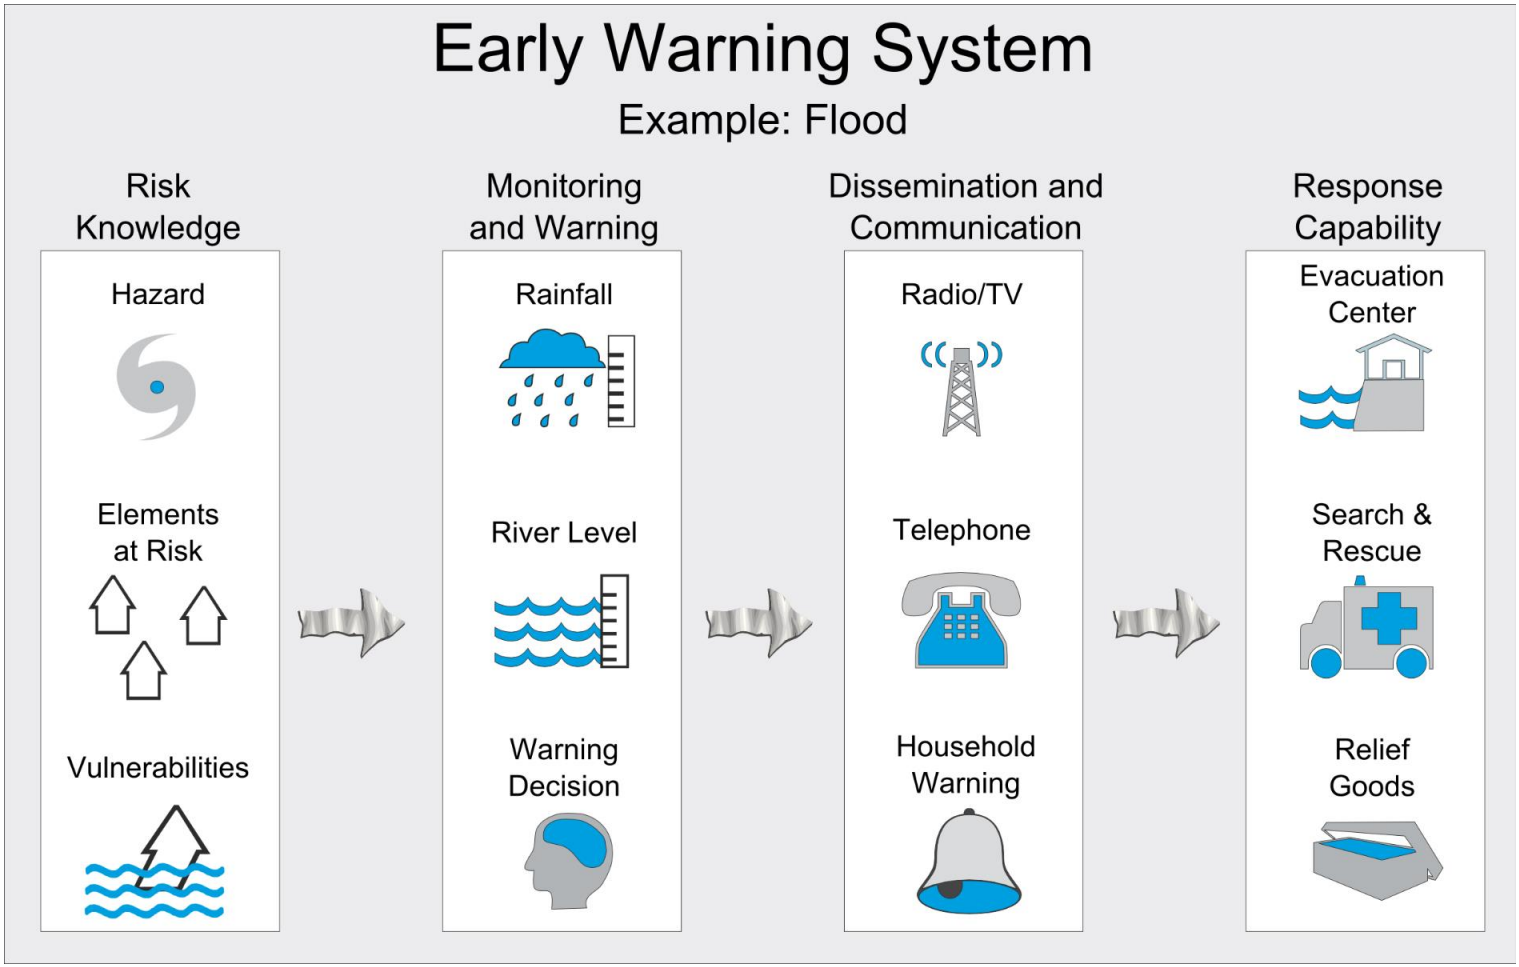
Early Warning System

Example: Flood

Risk Knowledge

Hazard

Elements at Risk

Vulnerabilities

Monitoring and Warning

Rainfall

River Level

Warning Decision

Dissemination and Communication

Radio/TV

Telephone

Household Warning

Response Capability

Evacuation Center

Search & Rescue

Relief Goods